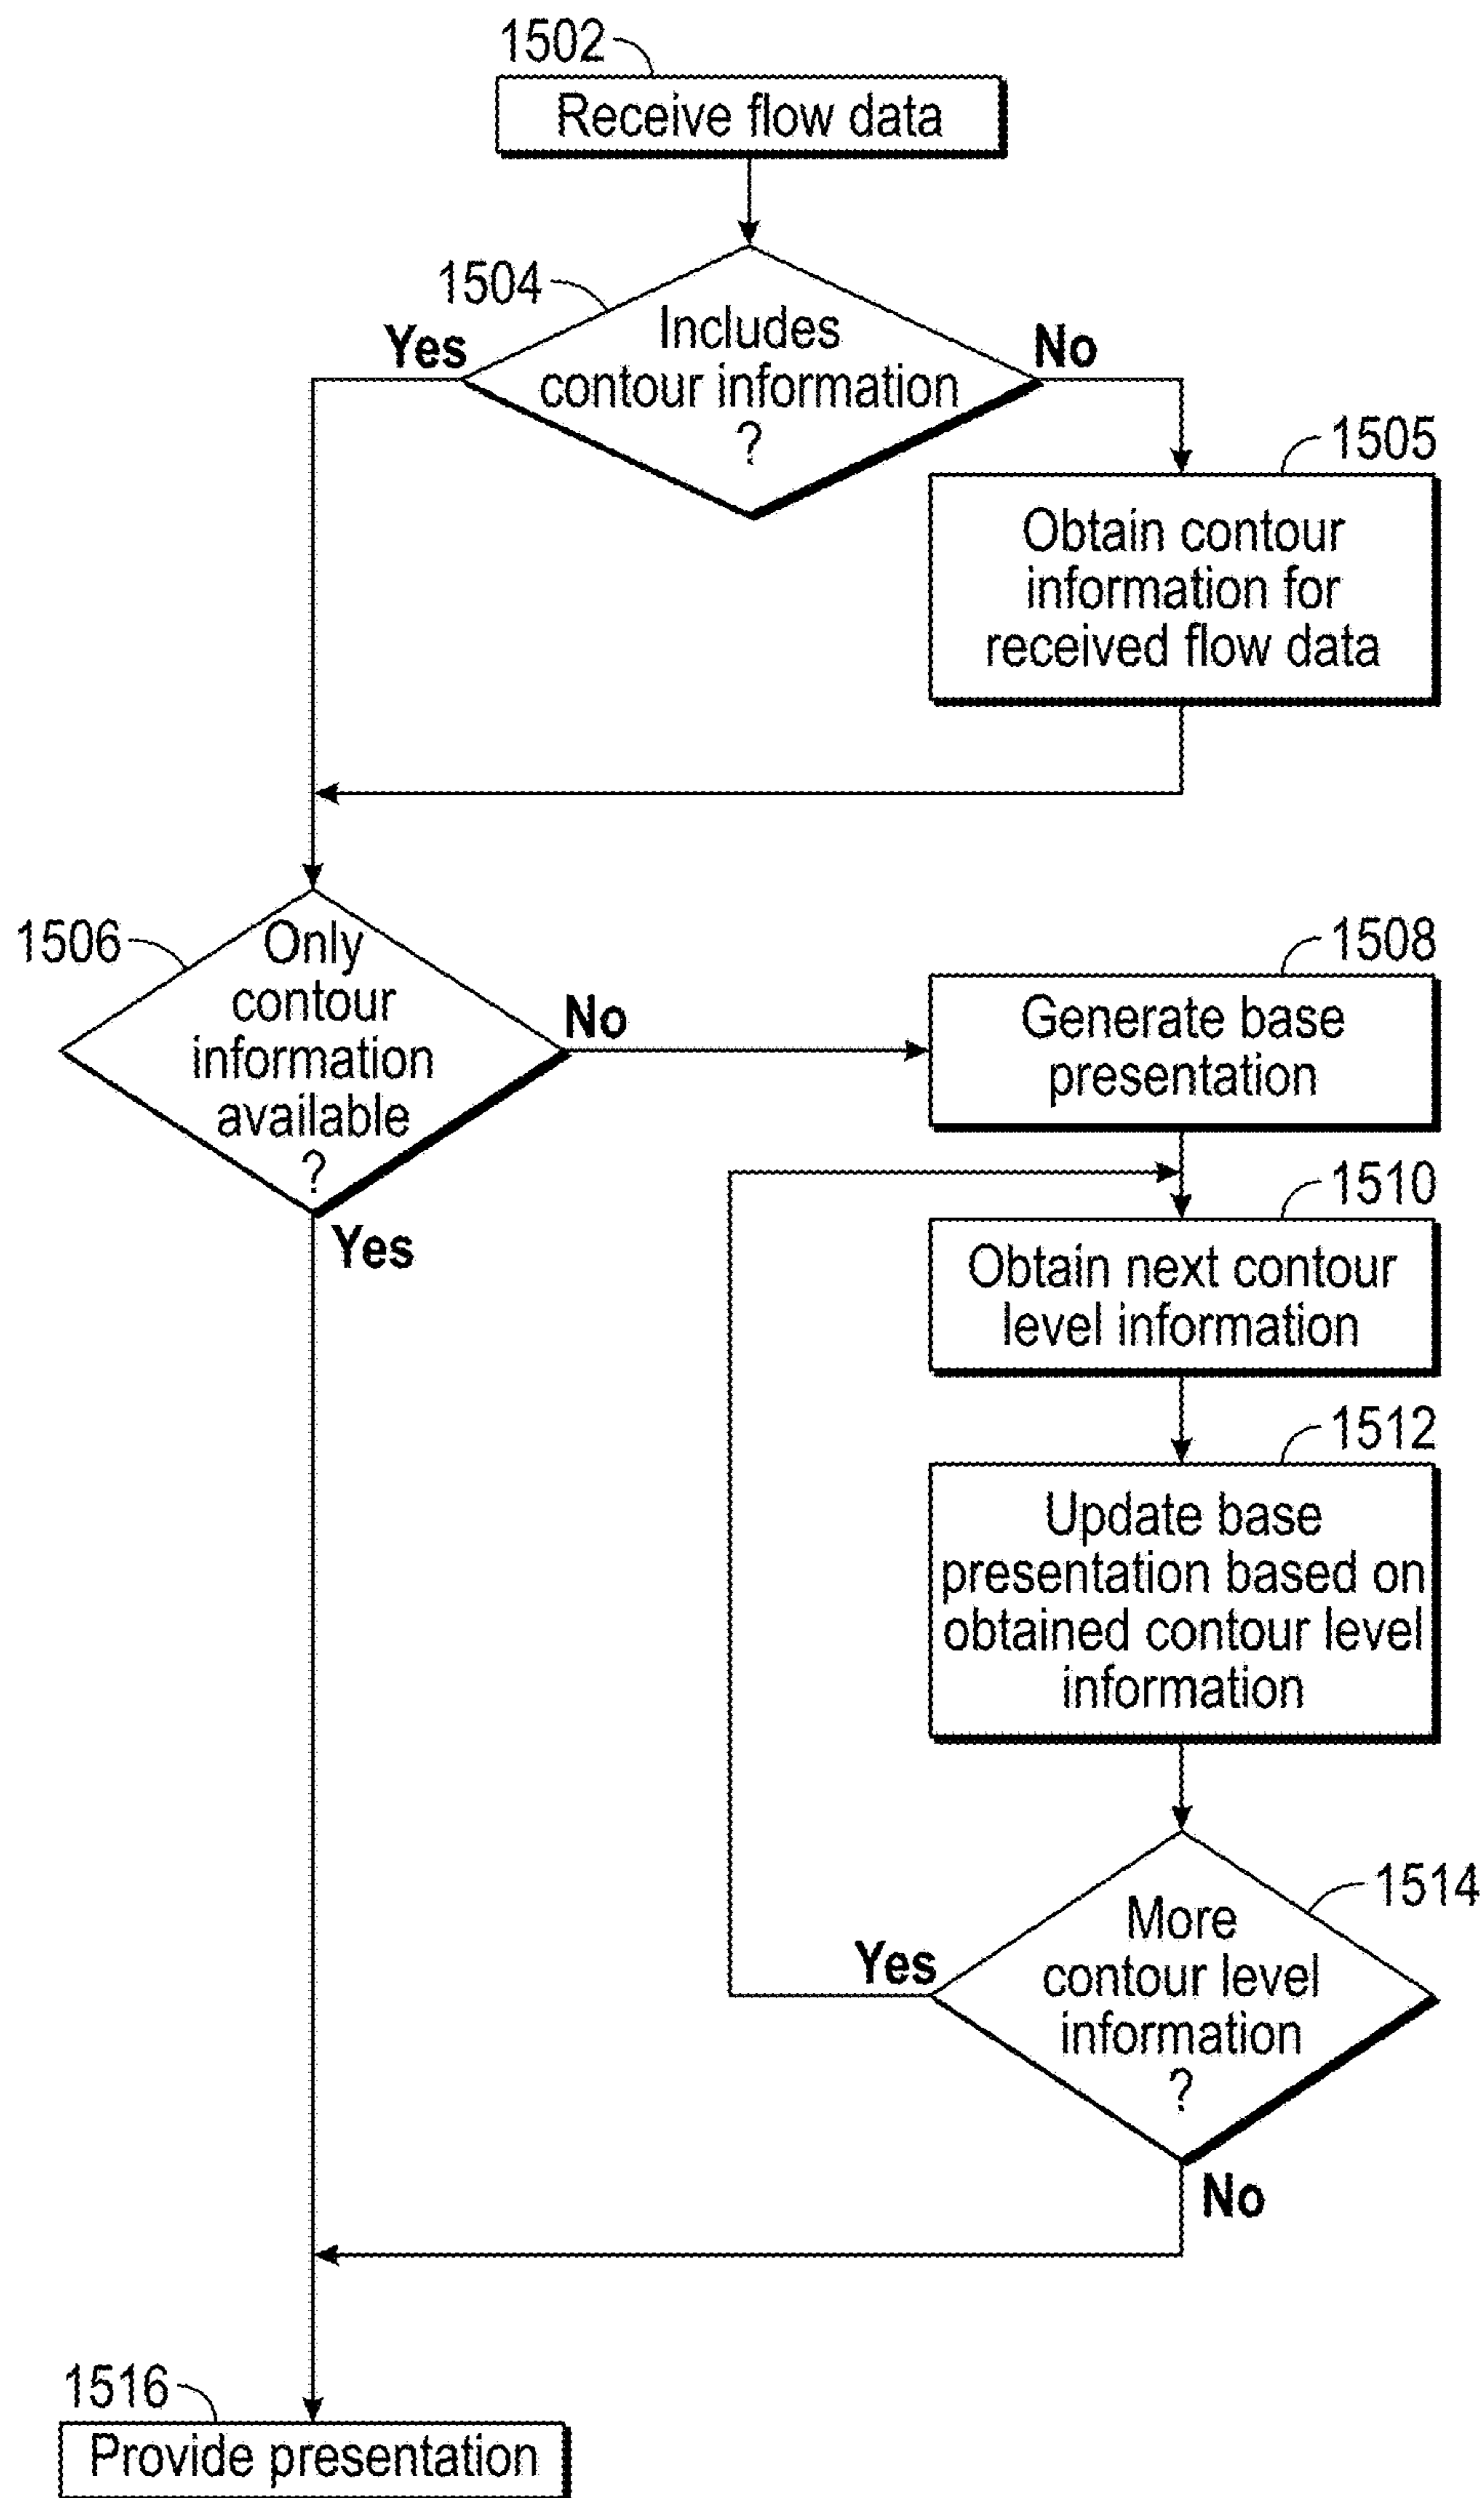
1502

Receive flow data

1504

Includes contour information ?

Yes

No

1505

Obtain contour information for received flow data

1506

Only contour information available ?

No

Yes

1508

Generate base presentation

1510

Obtain next contour level information

1512

Update base presentation based on obtained contour level information

1514

More contour level information ?

Yes

No

1516

Provide presentation